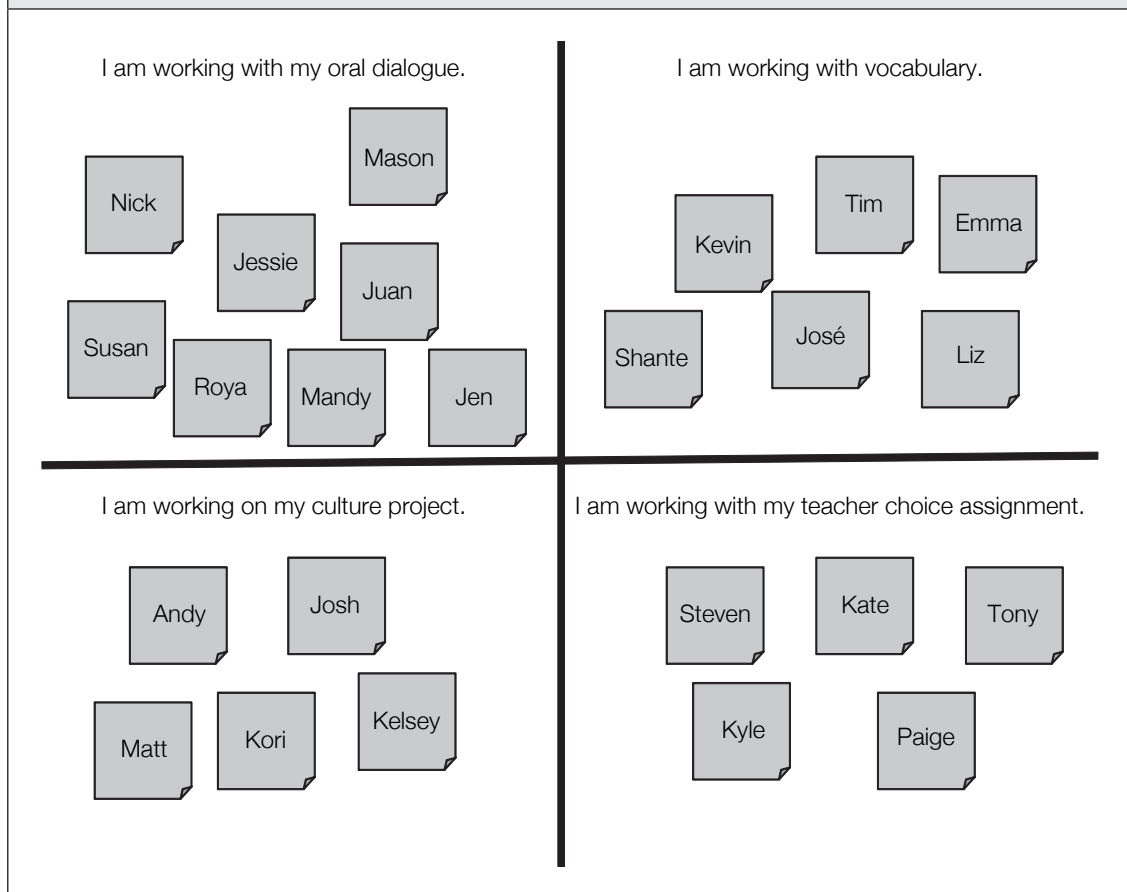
I am working with my oral dialogue.

Mason

Nick

Jessie

Juan

Susan

Roya

Mandy

Jen

I am working with vocabulary.

Tim

Emma

Kevin

José

Shante

Liz

I am working on my culture project.

Andy

Josh

Matt

Kori

Kelsey

I am working with my teacher choice assignment.

Steven

Kate

Tony

Kyle

Paige